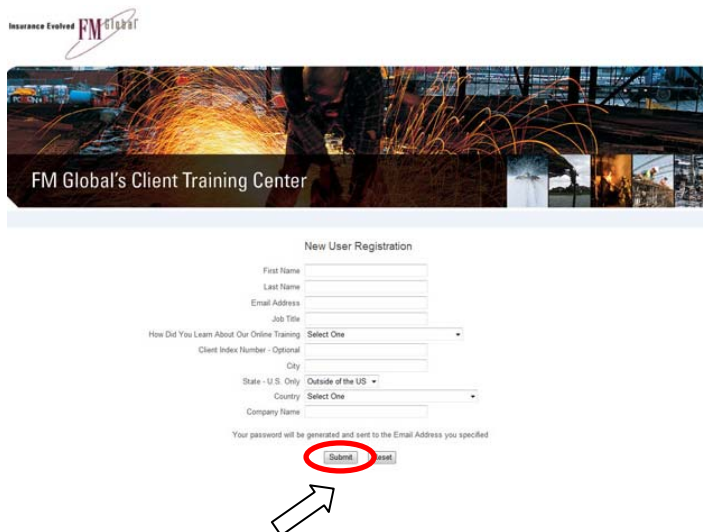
Insurance Evolved FM Global

FM Global's Client Training Center

New User Registration

First Name

Last Name

Email Address

Job Title

How Did You Learn About Our Online Training Select One

Client Index Number - Optional

City

State - U.S. Only Outside of the US

Country Select One

Company Name

Your password will be generated and sent to the Email Address you specified

Submit Reset